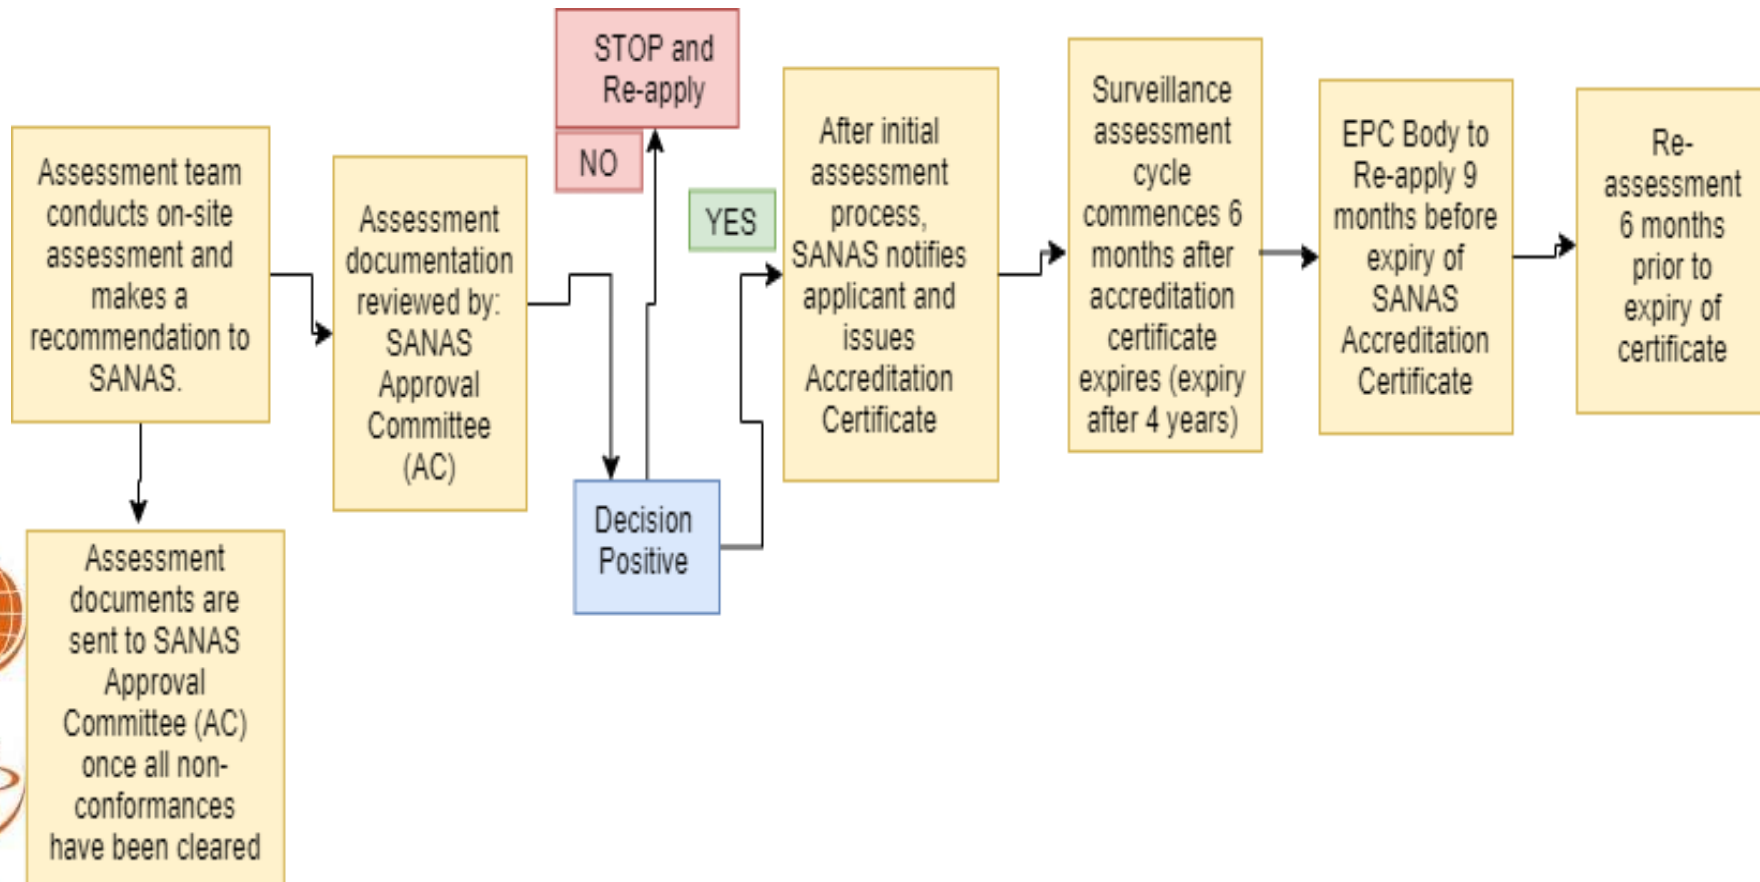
Assessment team conducts on-site assessment and makes a recommendation to SANAS.

Assessment documents are sent to SANAS Approval Committee (AC) once all non-conformances have been cleared

Assessment documentation reviewed by: SANAS Approval Committee (AC)

Decision Positive

NO

STOP and Re-apply

YES

After initial assessment process, SANAS notifies applicant and issues Accreditation Certificate

Surveillance assessment cycle commences 6 months after accreditation certificate expires (expiry after 4 years)

EPC Body to Re-apply 9 months before expiry of SANAS Accreditation Certificate

Re-assessment 6 months prior to expiry of certificate